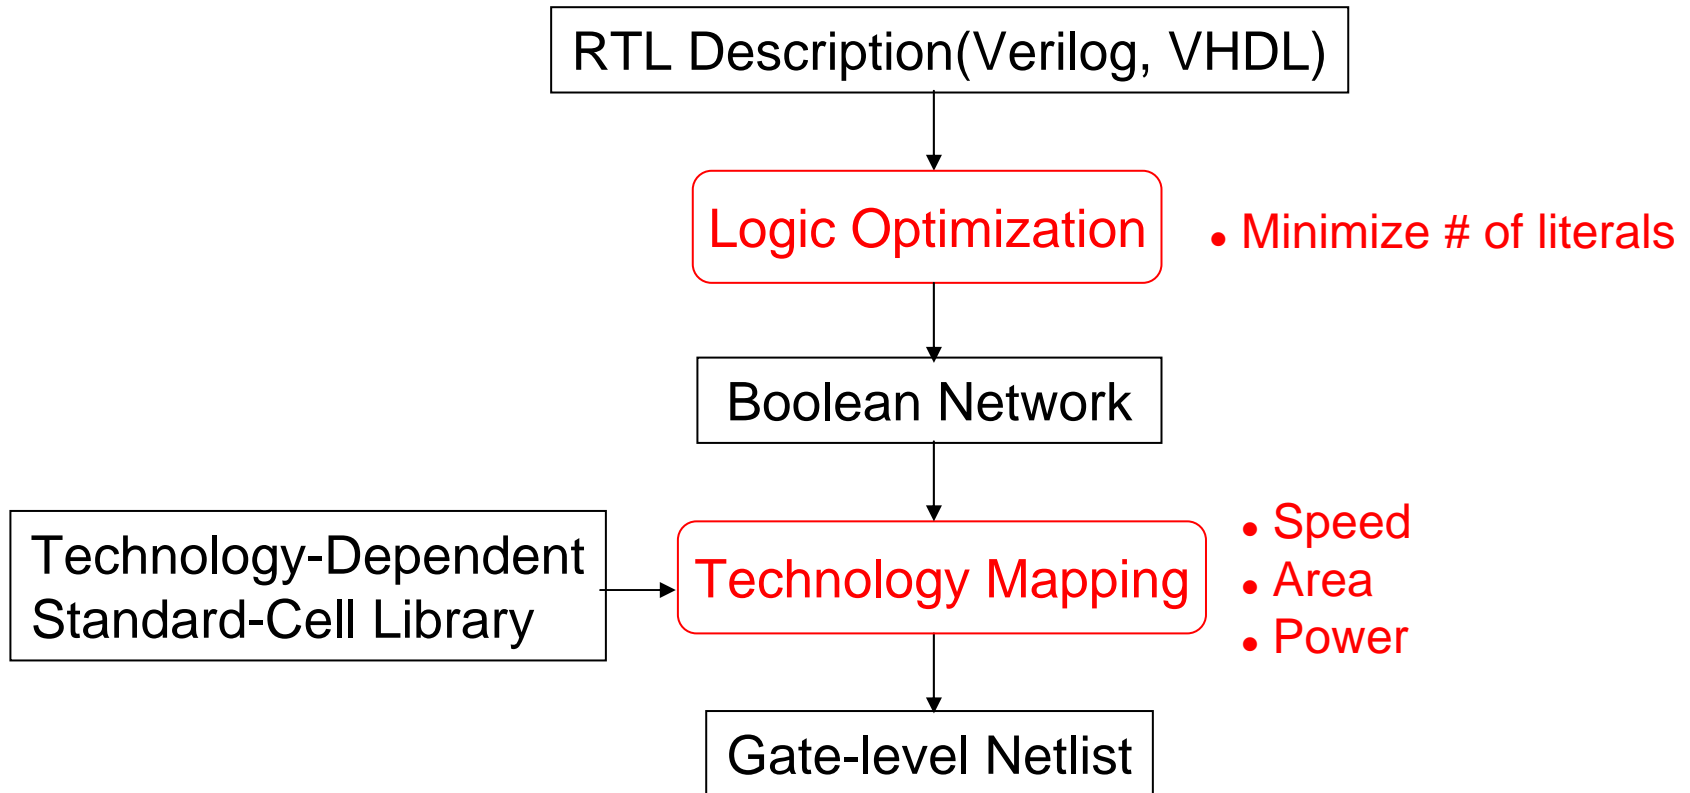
RTL Description(Verilog, VHDL)

Logic Optimization

• Minimize # of literals

Boolean Network

Technology-Dependent Standard-Cell Library

Technology Mapping

• Speed
• Area
• Power

Gate-level Netlist